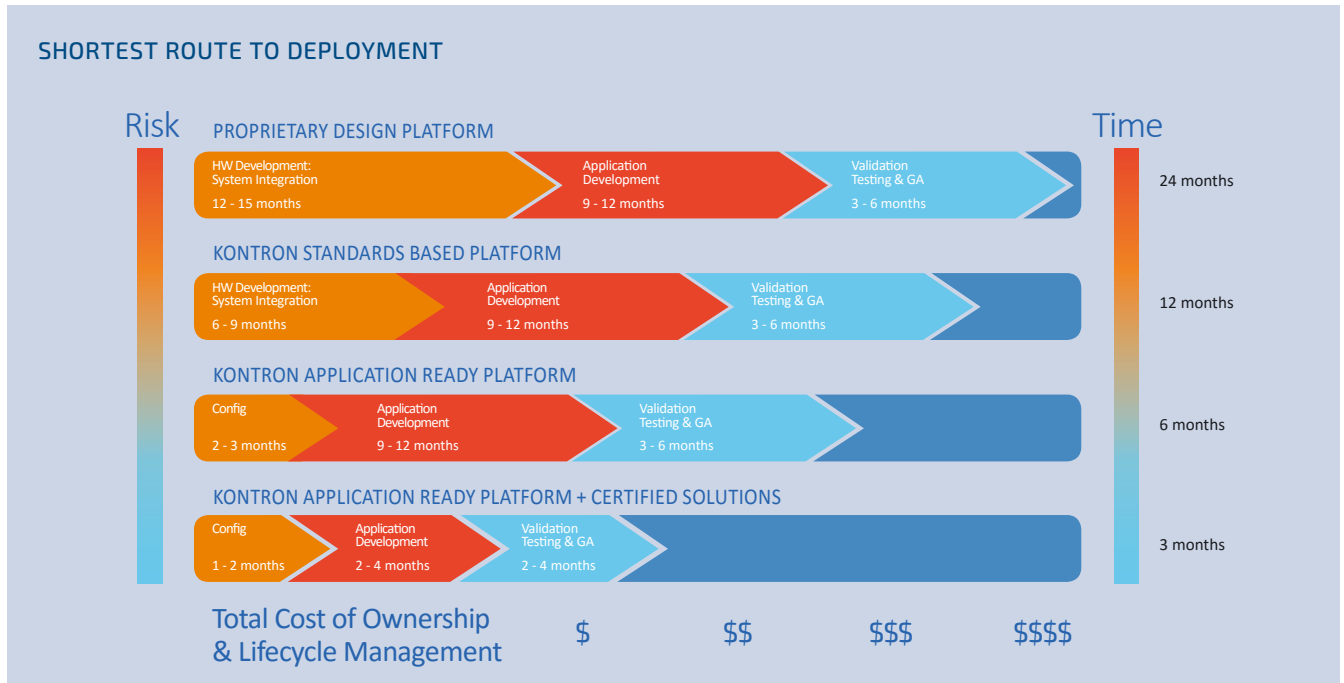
SHORTEST ROUTE TO DEPLOYMENT

Risk

Time

PROPRIETARY DESIGN PLATFORM

HW Development: System Integration
12 - 15 months

Application Development
9 - 12 months

Validation Testing & GA
3 - 6 months

KONTRON STANDARDS BASED PLATFORM

HW Development: System Integration
6 - 9 months

Application Development
9 - 12 months

Validation Testing & GA
3 - 6 months

KONTRON APPLICATION READY PLATFORM

Config
2 - 3 months

Application Development
9 - 12 months

Validation Testing & GA
3 - 6 months

KONTRON APPLICATION READY PLATFORM + CERTIFIED SOLUTIONS

Config
1 - 2 months

Application Development
2 - 4 months

Validation Testing & GA
2 - 4 months

24 months

12 months

6 months

3 months

Total Cost of Ownership & Lifecycle Management

$

$$

$$$

$$$$